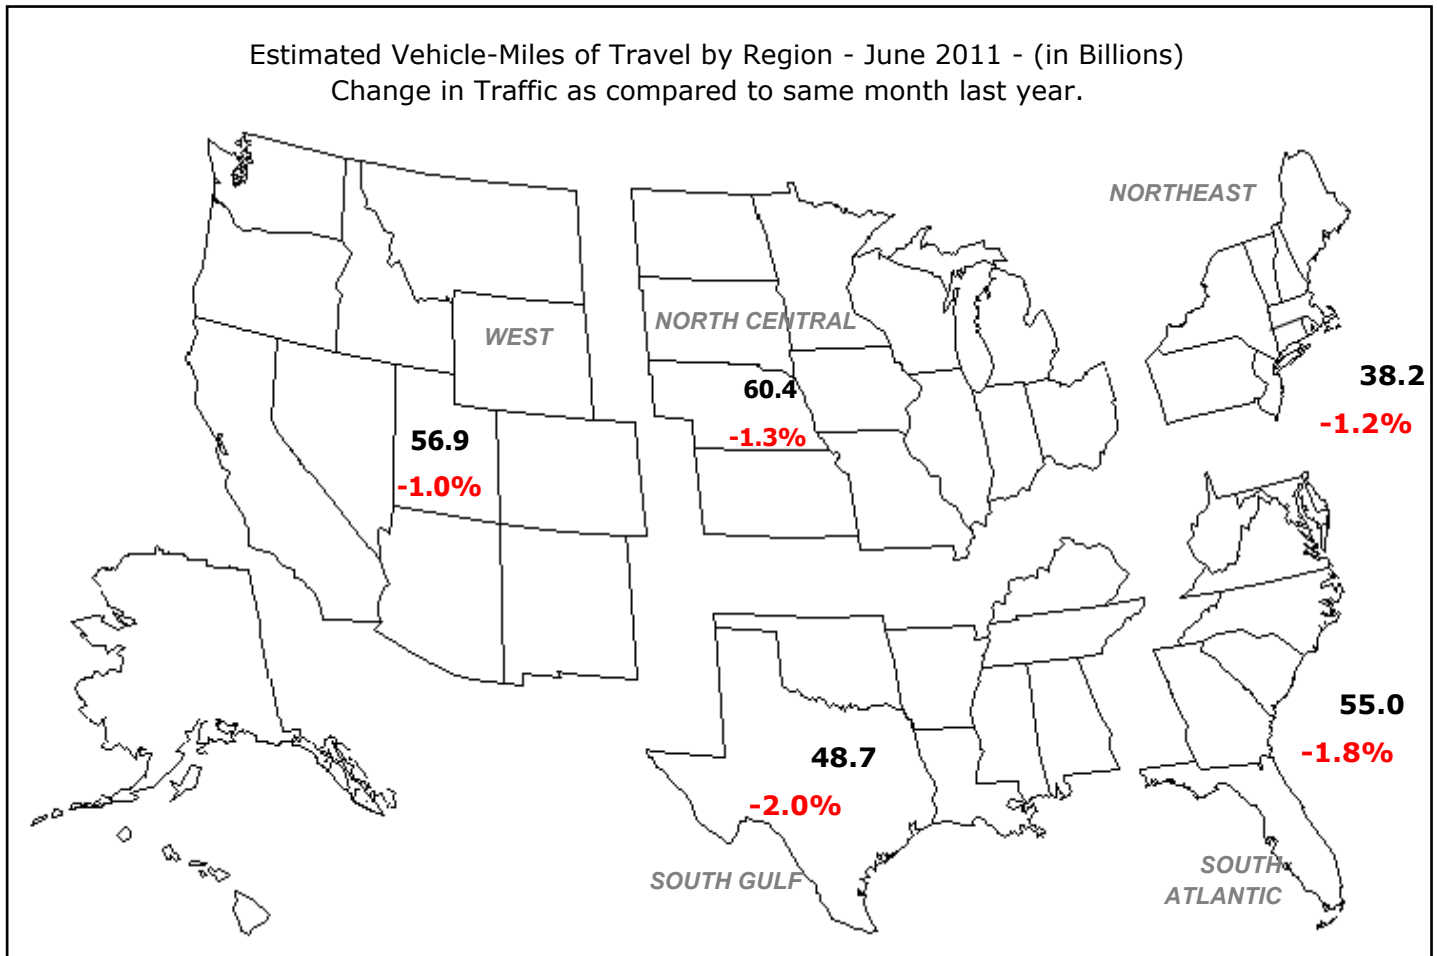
Estimated Vehicle-Miles of Travel by Region - June 2011 - (in Billions)
Change in Traffic as compared to same month last year.

NORTHEAST

WEST

NORTH CENTRAL

60.4
-1.3%

56.9
-1.0%

38.2
-1.2%

55.0
-1.8%

48.7
-2.0%

SOUTH GULF

SOUTH ATLANTIC